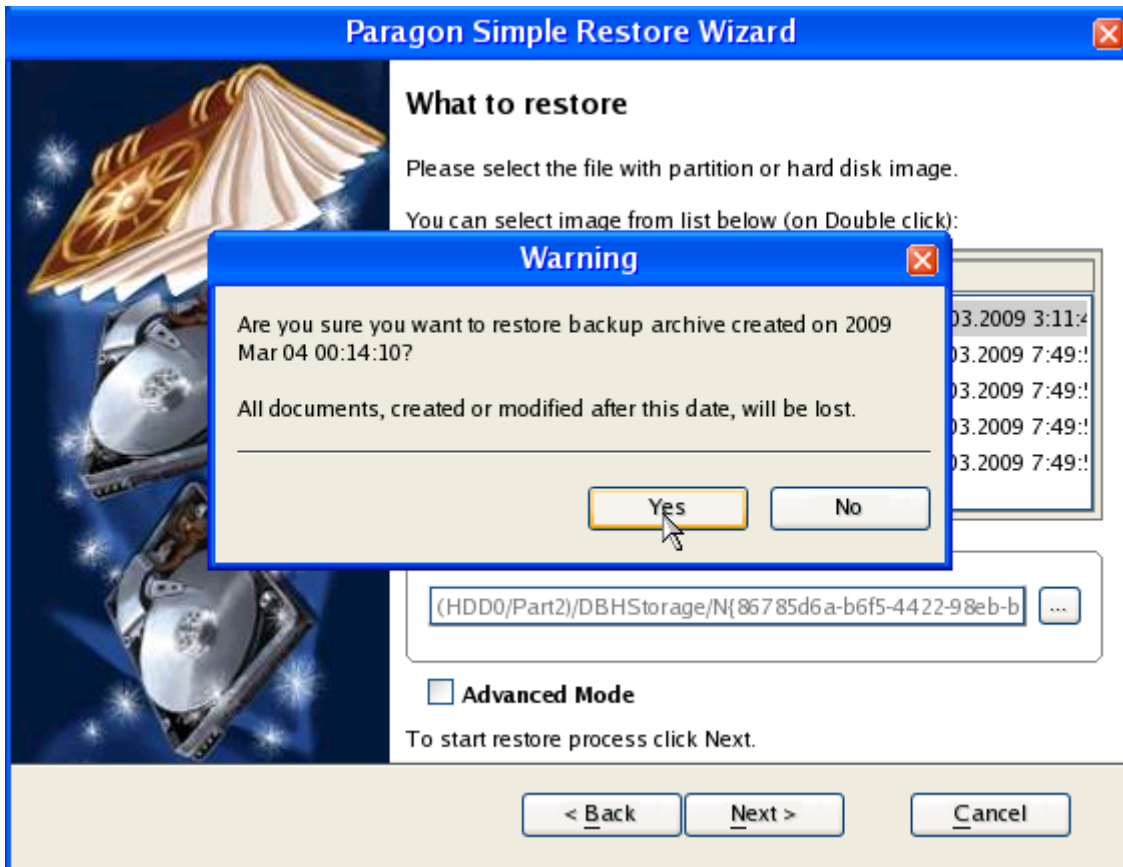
Paragon Simple Restore Wizard

What to restore

Please select the file with partition or hard disk image.

You can select image from list below (on Double click):

Warning

Are you sure you want to restore backup archive created on 2009 Mar 04 00:14:10?

All documents, created or modified after this date, will be lost.

Yes No

03.2009 3:11:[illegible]
03.2009 7:49:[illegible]
03.2009 7:49:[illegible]
03.2009 7:49:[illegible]
03.2009 7:49:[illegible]

(HDD0/Part2)/DBHStorage/N{86785d6a-b6f5-4422-98eb-b ...

Advanced Mode

To start restore process click Next.

< Back Next > Cancel